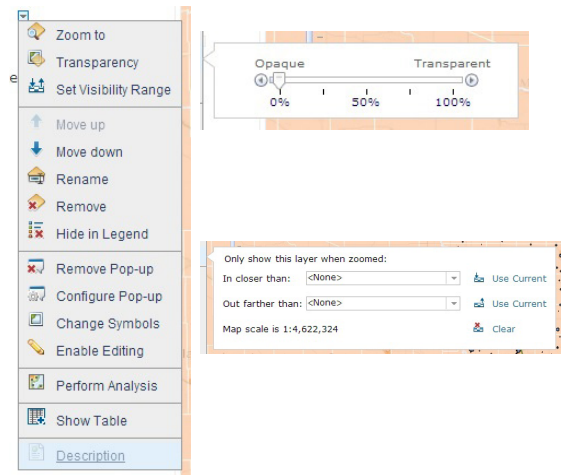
Zoom to
Transparency
Set Visibility Range
Move up
Move down
Rename
Remove
Hide in Legend
Remove Pop-up
Configure Pop-up
Change Symbols
Enable Editing
Perform Analysis
Show Table
Description

Opaque
Transparent
0%
50%
100%

Only show this layer when zoomed:
In closer than: <None>
Use Current
Out farther than: <None>
Use Current
Map scale is 1:4,622,324
Clear